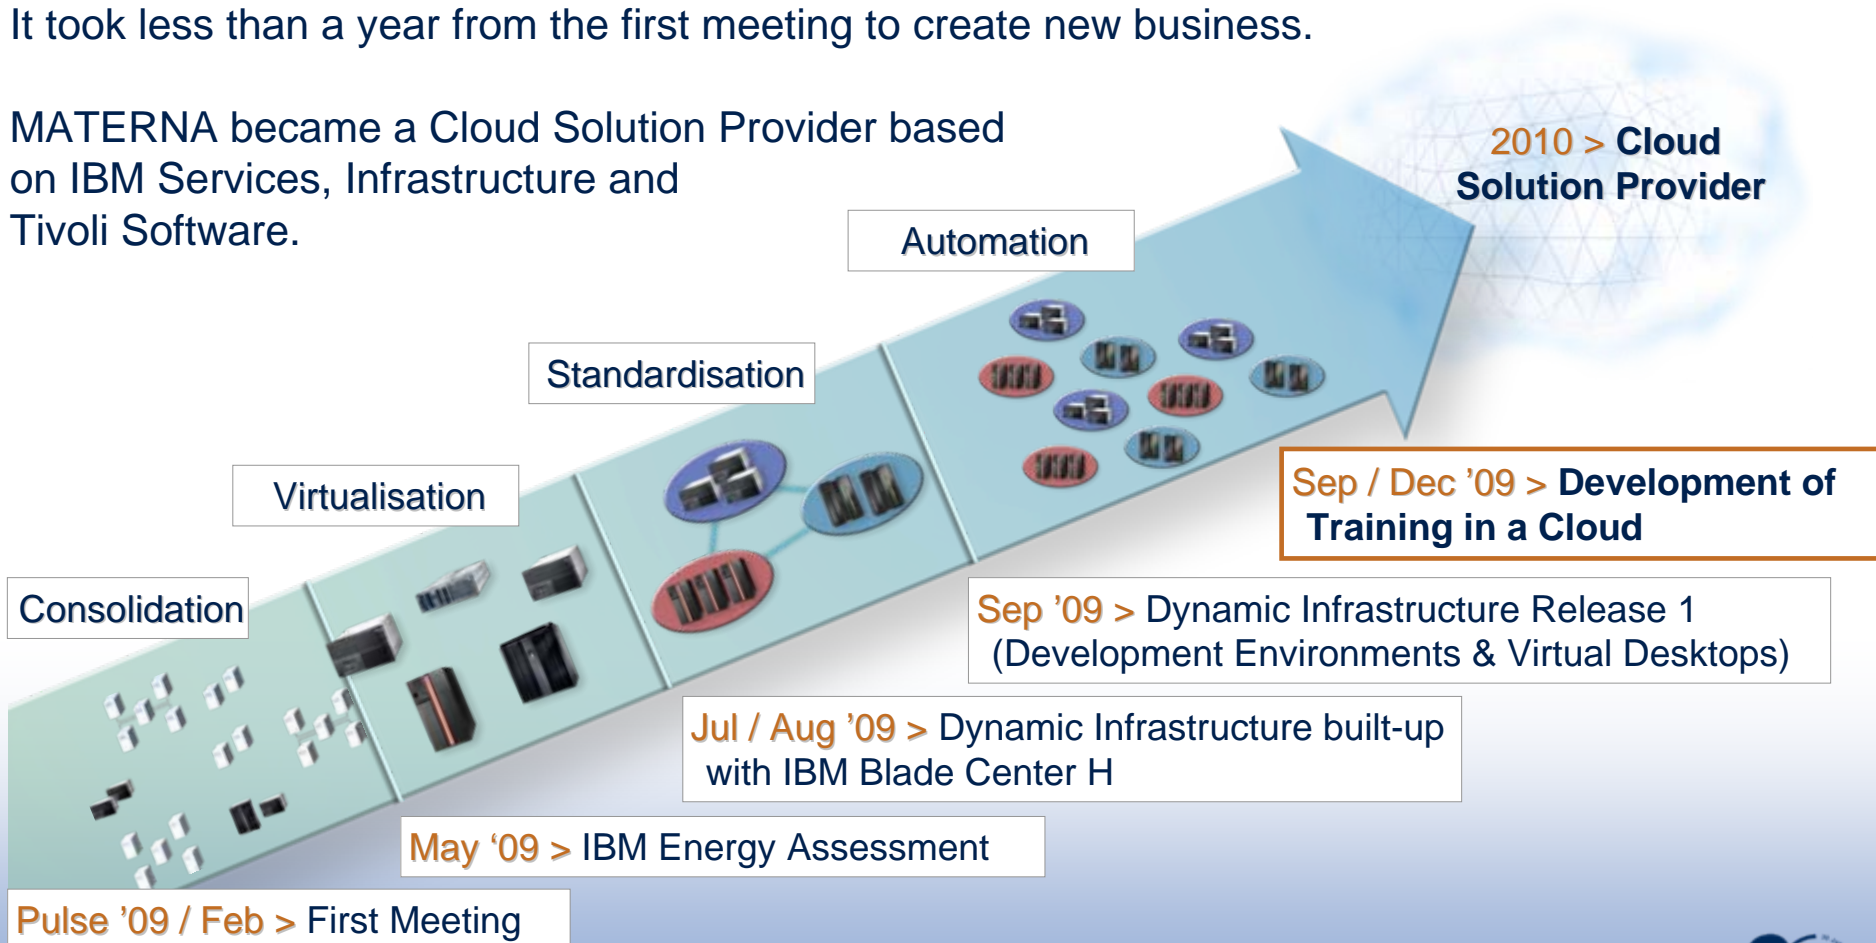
It took less than a year from the first meeting to create new business.

MATERNA became a Cloud Solution Provider based on IBM Services, Infrastructure and Tivoli Software.

2010 > Cloud Solution Provider

Automation

Standardisation

Virtualisation

Consolidation

Sep / Dec '09 > Development of Training in a Cloud

Sep '09 > Dynamic Infrastructure Release 1 (Development Environments & Virtual Desktops)

Jul / Aug '09 > Dynamic Infrastructure built-up with IBM Blade Center H

May '09 > IBM Energy Assessment

Pulse '09 / Feb > First Meeting